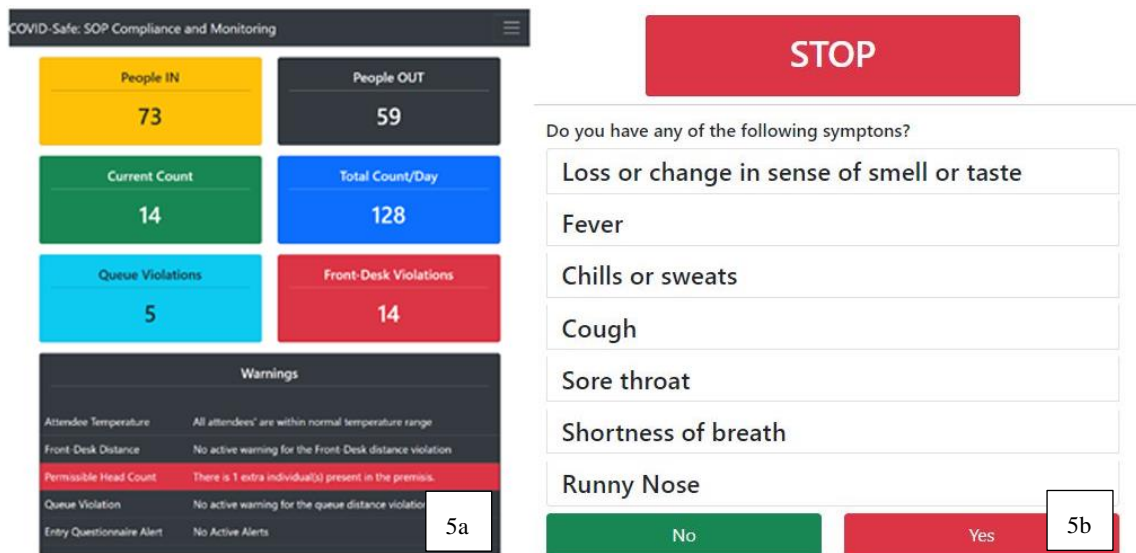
COVID-Safe: SOP Compliance and Monitoring

People IN
73

People OUT
59

Current Count
14

Total Count/Day
128

Queue Violations
5

Front-Desk Violations
14

Warnings

| Attendee Temperature | All attendees' are within normal temperature range |
|---|---|
| Front-Desk Distance | No active warning for the Front-Desk distance violation |
| Permissible Head Count | There is 1 extra individual(s) present in the premisis. |
| Queue Violation | No active warning for the queue distance violatio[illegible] |
| Entry Questionnaire Alert | No Active Alerts |

5a

STOP

Do you have any of the following symptons?

Loss or change in sense of smell or taste

Fever

Chills or sweats

Cough

Sore throat

Shortness of breath

Runny Nose

No

Yes

5b